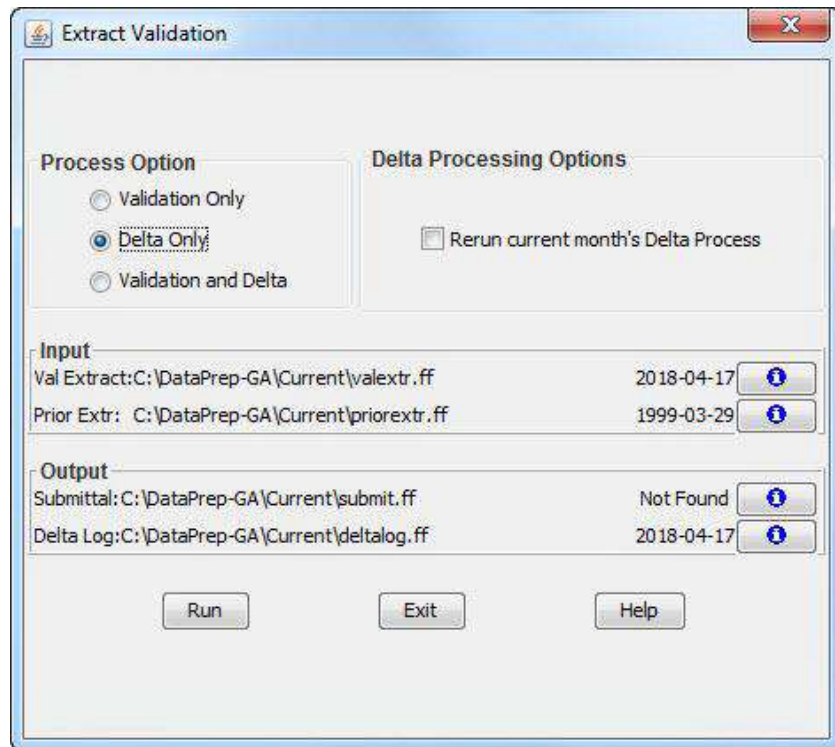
Extract Validation

Process Option
Validation Only
Delta Only
Validation and Delta

Delta Processing Options
Rerun current month's Delta Process

Input
Val Extract:C:\DataPrep-GA\Current\valextr.ff 2018-04-17
Prior Extr: C:\DataPrep-GA\Current\priorextr.ff 1999-03-29

Output
Submittal:C:\DataPrep-GA\Current\submit.ff Not Found
Delta Log:C:\DataPrep-GA\Current\deltalog.ff 2018-04-17

Run Exit Help